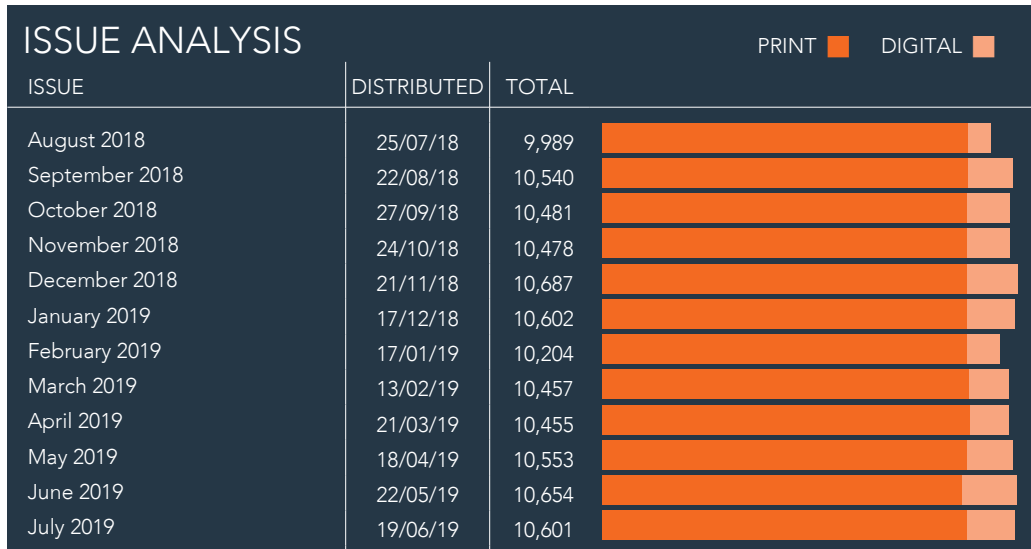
ISSUE ANALYSIS

PRINT DIGITAL

| ISSUE | DISTRIBUTED | TOTAL |
|---|---|---|
| August 2018 | 25/07/18 | 9,989 |
| September 2018 | 22/08/18 | 10,540 |
| October 2018 | 27/09/18 | 10,481 |
| November 2018 | 24/10/18 | 10,478 |
| December 2018 | 21/11/18 | 10,687 |
| January 2019 | 17/12/18 | 10,602 |
| February 2019 | 17/01/19 | 10,204 |
| March 2019 | 13/02/19 | 10,457 |
| April 2019 | 21/03/19 | 10,455 |
| May 2019 | 18/04/19 | 10,553 |
| June 2019 | 22/05/19 | 10,654 |
| July 2019 | 19/06/19 | 10,601 |